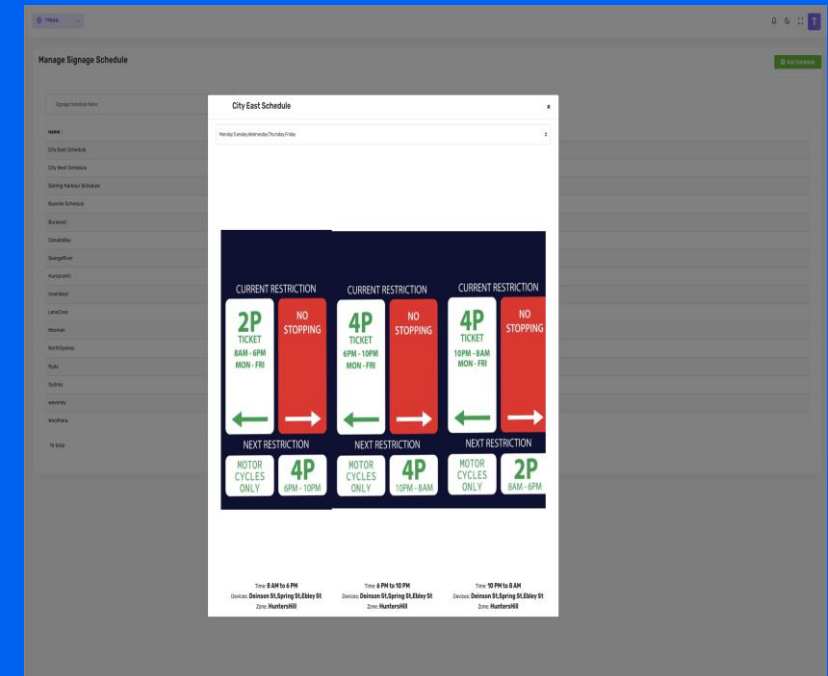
TFSDA

Manage Signage Schedule

Add Schedule

Signage Schedule Name

Name

City East Schedule
City West Schedule
Darling Harbour Schedule
Bayside Schedule
Burwood
CanadaBay
GeorgeRiver
HuntersHill
Innerwest
LaneCove
Mosman
NorthSydney
Ryde
Sydney
waverley
Woollhara

To total

City East Schedule

Monday,Tuesday,Wednesday,Thursday,Friday

CURRENT RESTRICTION
2P
TICKET
8AM - 6PM
MON - FRI
NO STOPPING
NEXT RESTRICTION
MOTOR CYCLES ONLY
4P
6PM - 10PM

CURRENT RESTRICTION
4P
TICKET
6PM - 10PM
MON - FRI
NO STOPPING
NEXT RESTRICTION
MOTOR CYCLES ONLY
4P
10PM - 8AM

CURRENT RESTRICTION
4P
TICKET
10PM - 8AM
MON - FRI
NO STOPPING
NEXT RESTRICTION
MOTOR CYCLES ONLY
2P
8AM - 6PM

Time: 8 AM to 6 PM
Devices: Deinson St,Spring St,Ebley St
Zone: HuntersHill

Time: 6 PM to 10 PM
Devices: Deinson St,Spring St,Ebley St
Zone: HuntersHill

Time: 10 PM to 8 AM
Devices: Deinson St,Spring St,Ebley St
Zone: HuntersHill